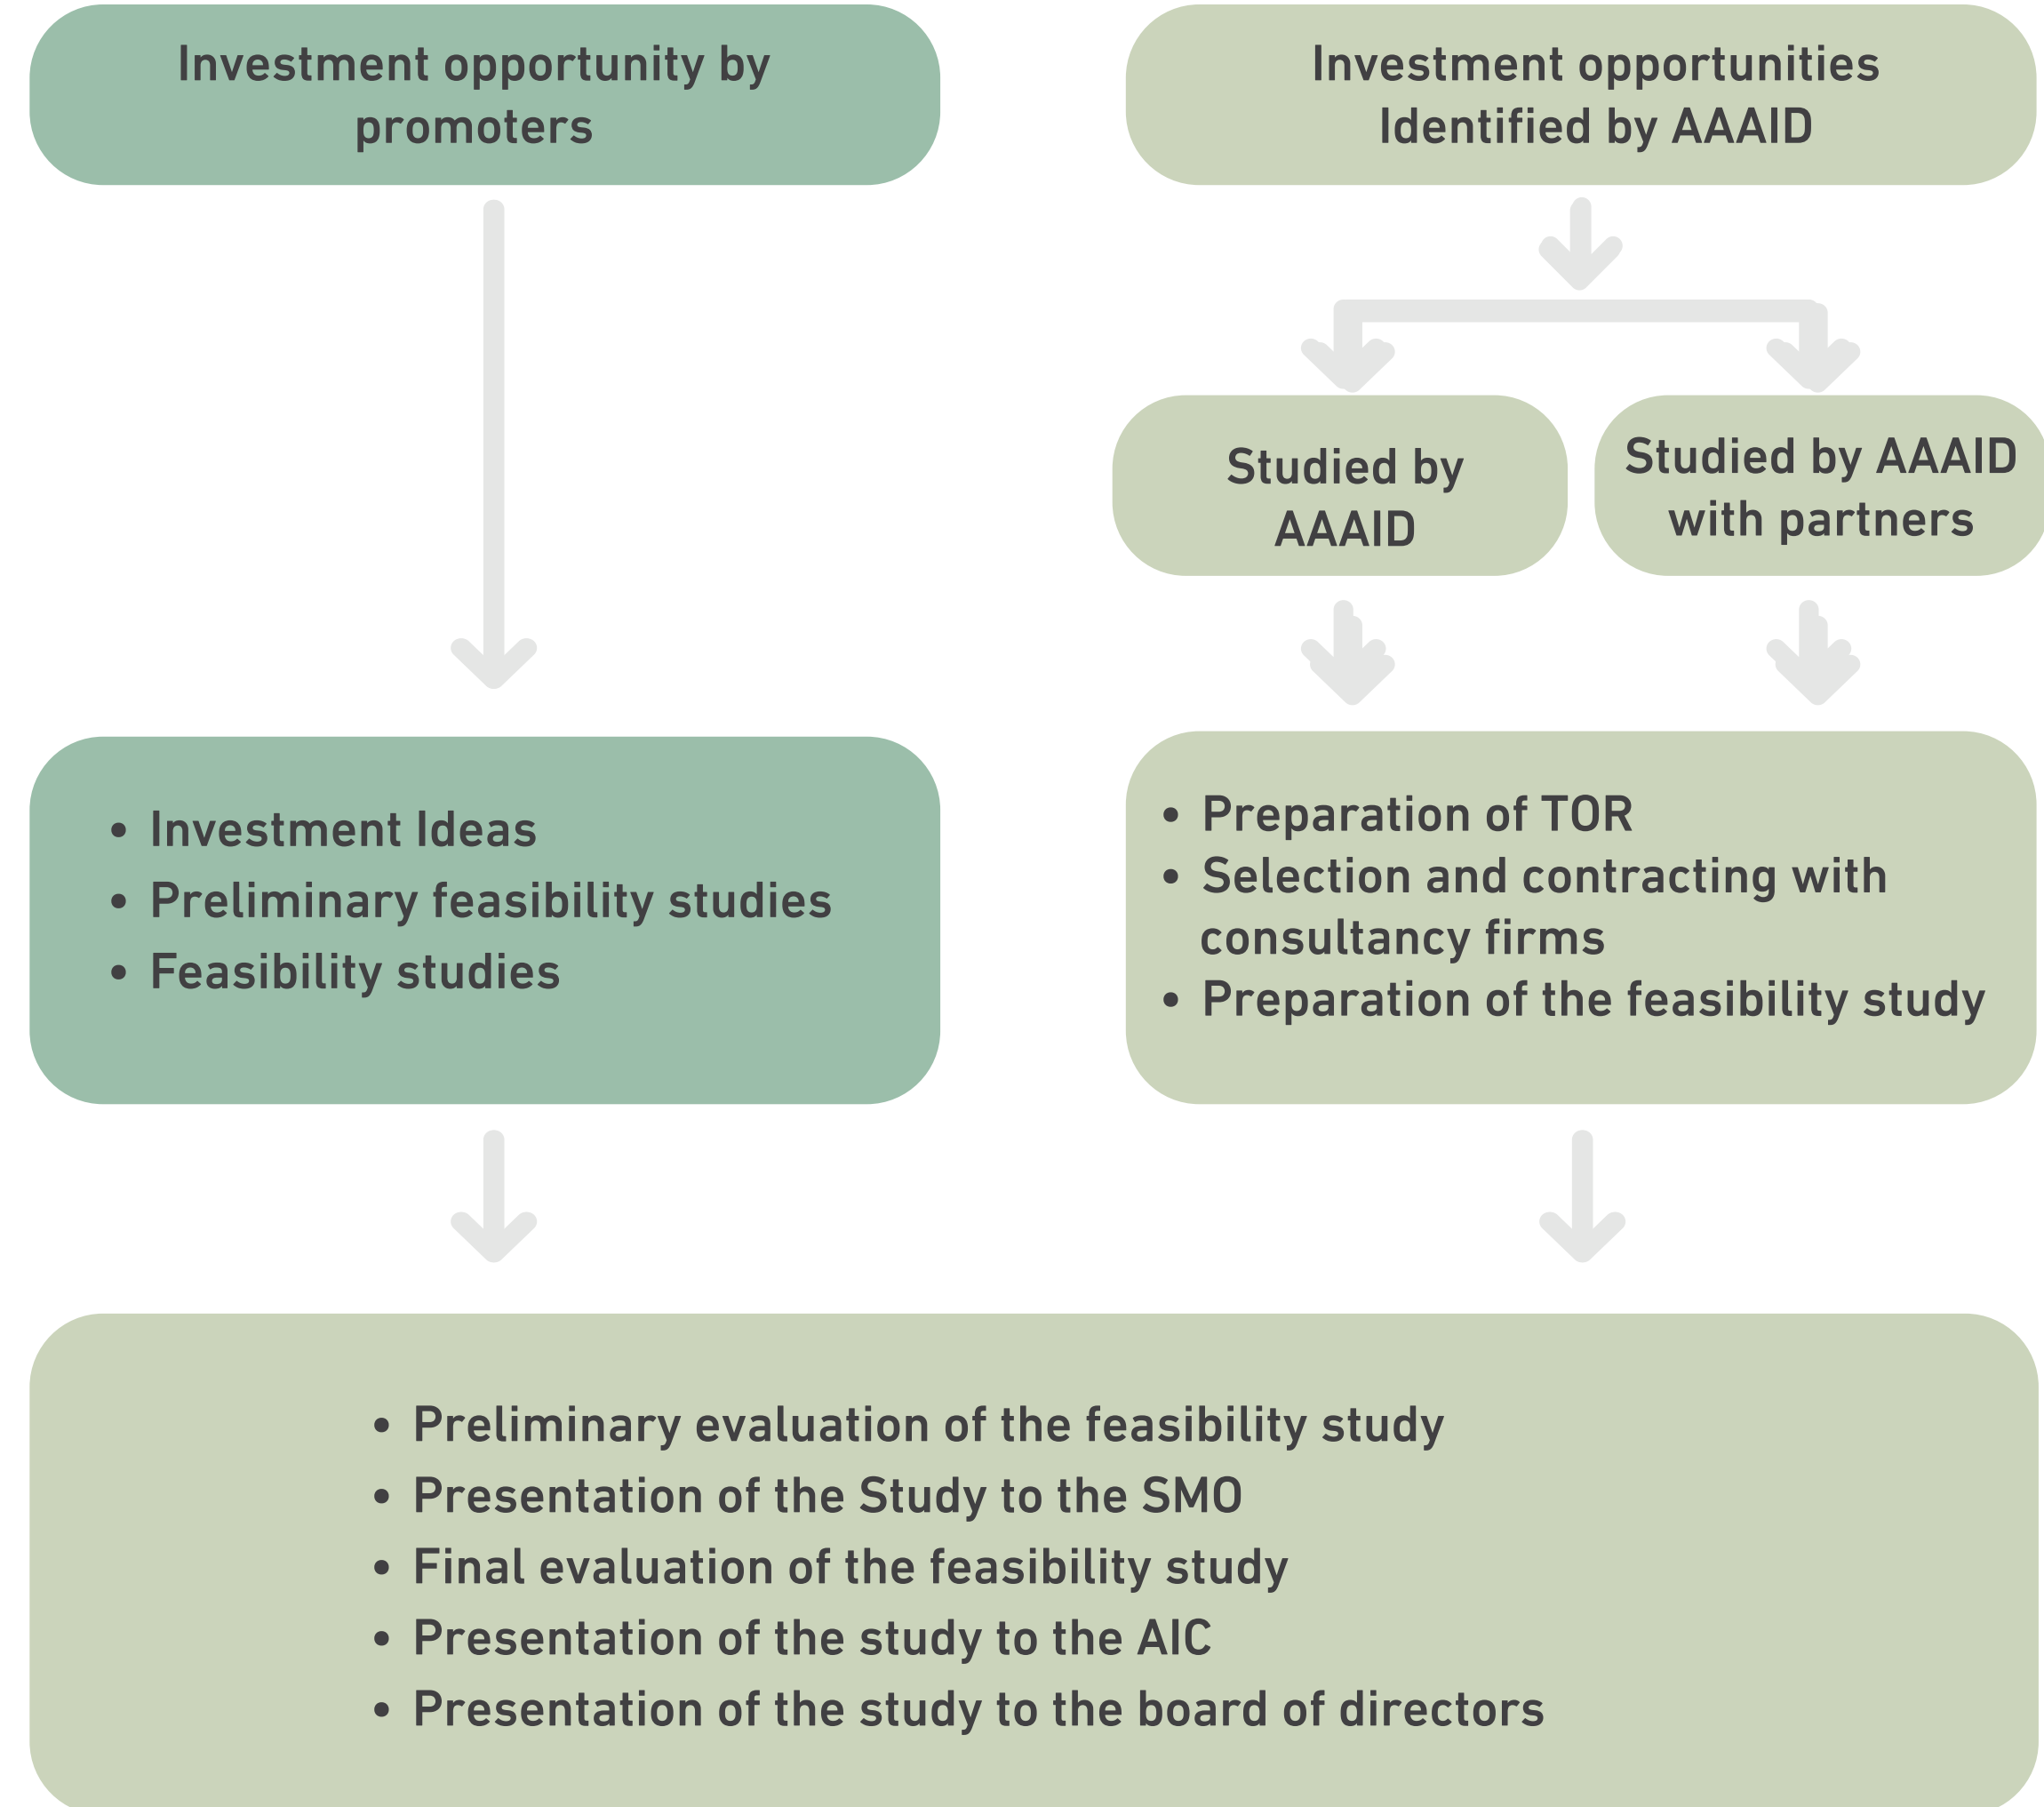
Investment opportunity by promoters

Investment opportunities Identified by AAAID

Studied by AAAID

Studied by AAAID with partners

- Investment Ideas
- Preliminary feasibility studies
- Feasibility studies

- Preparation of TOR
- Selection and contracting with consultancy firms
- Preparation of the feasibility study

- Preliminary evaluation of the feasibility study
- Presentation of the Study to the SMO
- Final evaluation of the feasibility study
- Presentation of the study to the AIC
- Presentation of the study to the board of directors